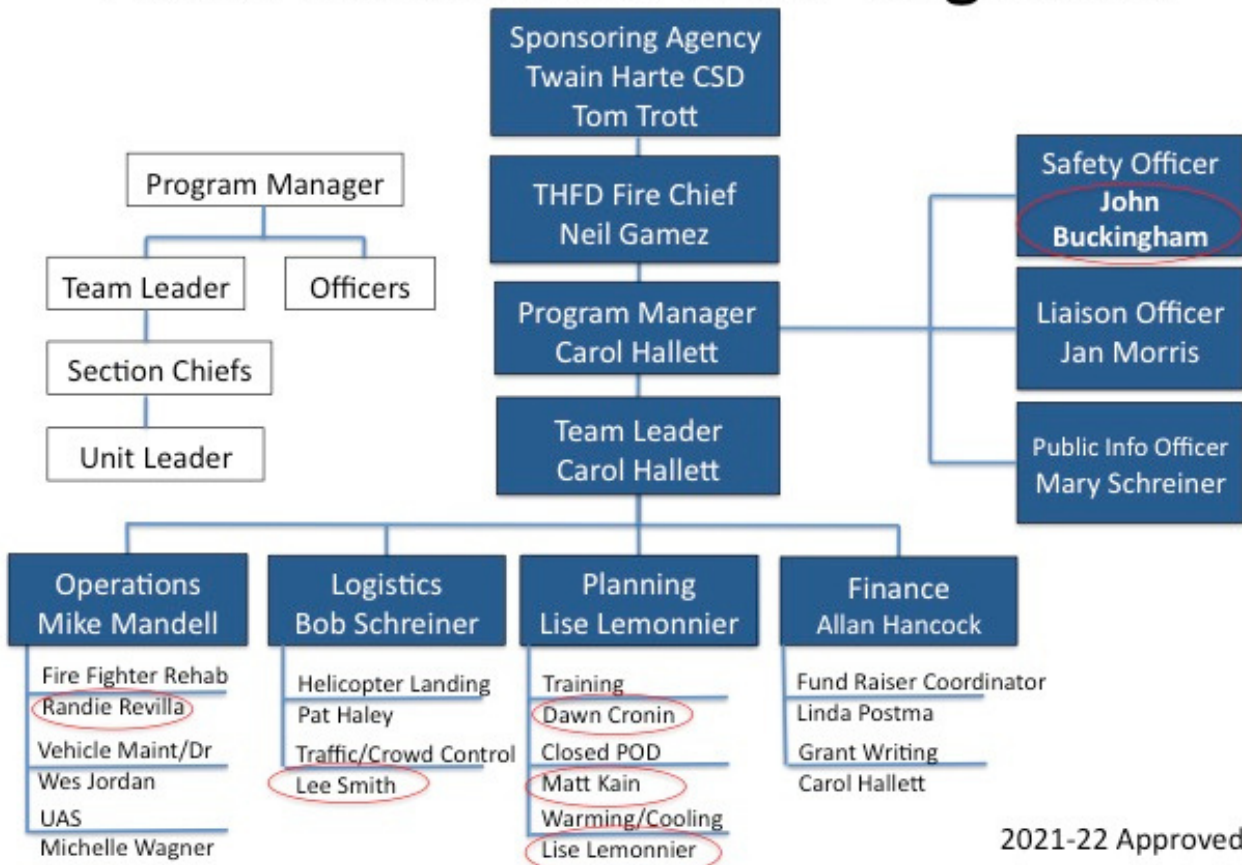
Sponsoring Agency
Twain Harte CSD
Tom Trott

THFD Fire Chief
Neil Gamez

Program Manager
Carol Hallett

Team Leader
Carol Hallett

Safety Officer
John Buckingham

Liaison Officer
Jan Morris

Public Info Officer
Mary Schreiner

Program Manager

Team Leader

Officers

Section Chiefs

Unit Leader

Operations
Mike Mandell

Fire Fighter Rehab
Randie Revilla
Vehicle Maint/Dr
Wes Jordan
UAS
Michelle Wagner

Logistics
Bob Schreiner

Helicopter Landing
Pat Haley
Traffic/Crowd Control
Lee Smith

Planning
Lise Lemonnier

Training
Dawn Cronin
Closed POD
Matt Kain
Warming/Cooling
Lise Lemonnier

Finance
Allan Hancock

Fund Raiser Coordinator
Linda Postma
Grant Writing
Carol Hallett

2021-22 Approved